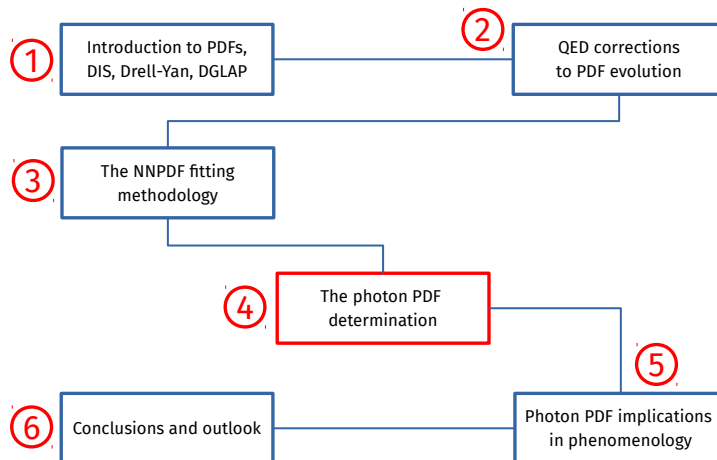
1 Introduction to PDFs, DIS, Drell-Yan, DGLAP

2 QED corrections to PDF evolution

3 The NNPDF fitting methodology

4 The photon PDF determination

5 Photon PDF implications in phenomenology

6 Conclusions and outlook